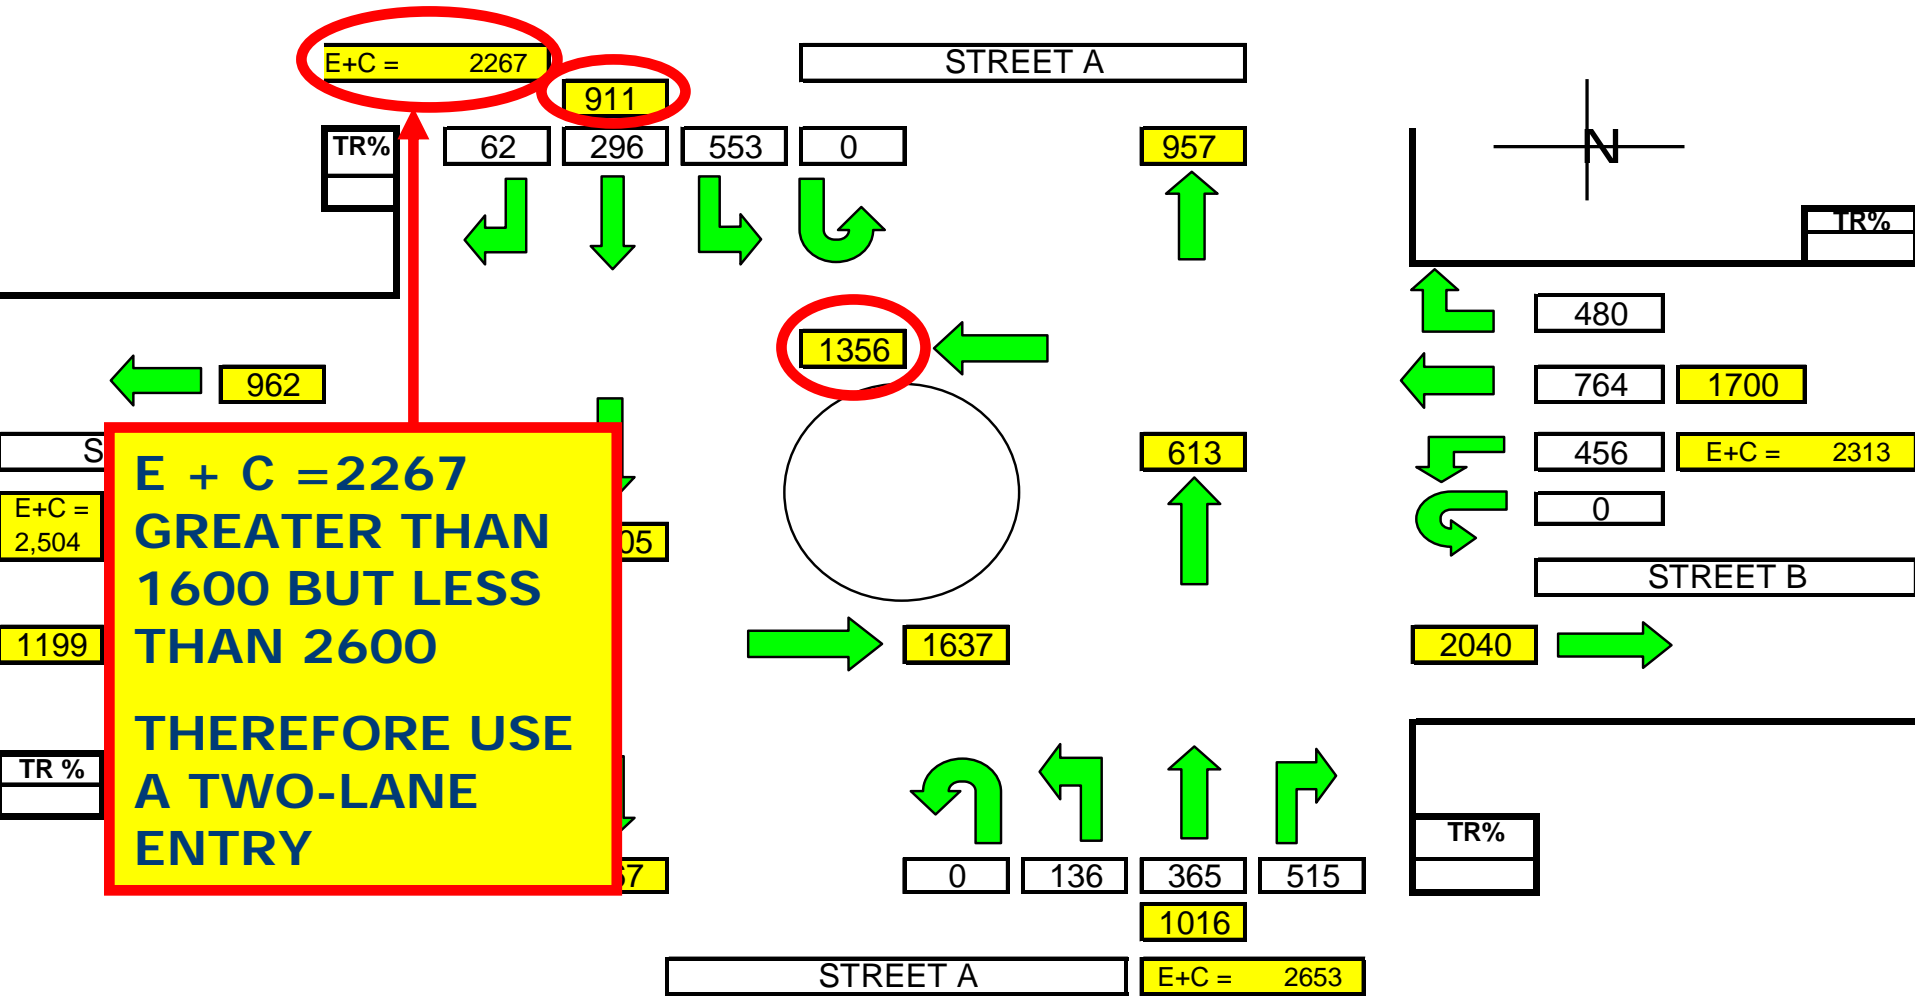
E+C = 2267

911

STREET A

TR%

62 296 553 0

957

N

TR%

1356

480

962

764 1700

S

613

456 E+C = 2313

E+C = 2,504

05

0

STREET B

1199

1637

2040

E + C =2267 GREATER THAN 1600 BUT LESS THAN 2600

THEREFORE USE A TWO-LANE ENTRY

TR %

TR%

7

0 136 365 515

1016

STREET A

E+C = 2653